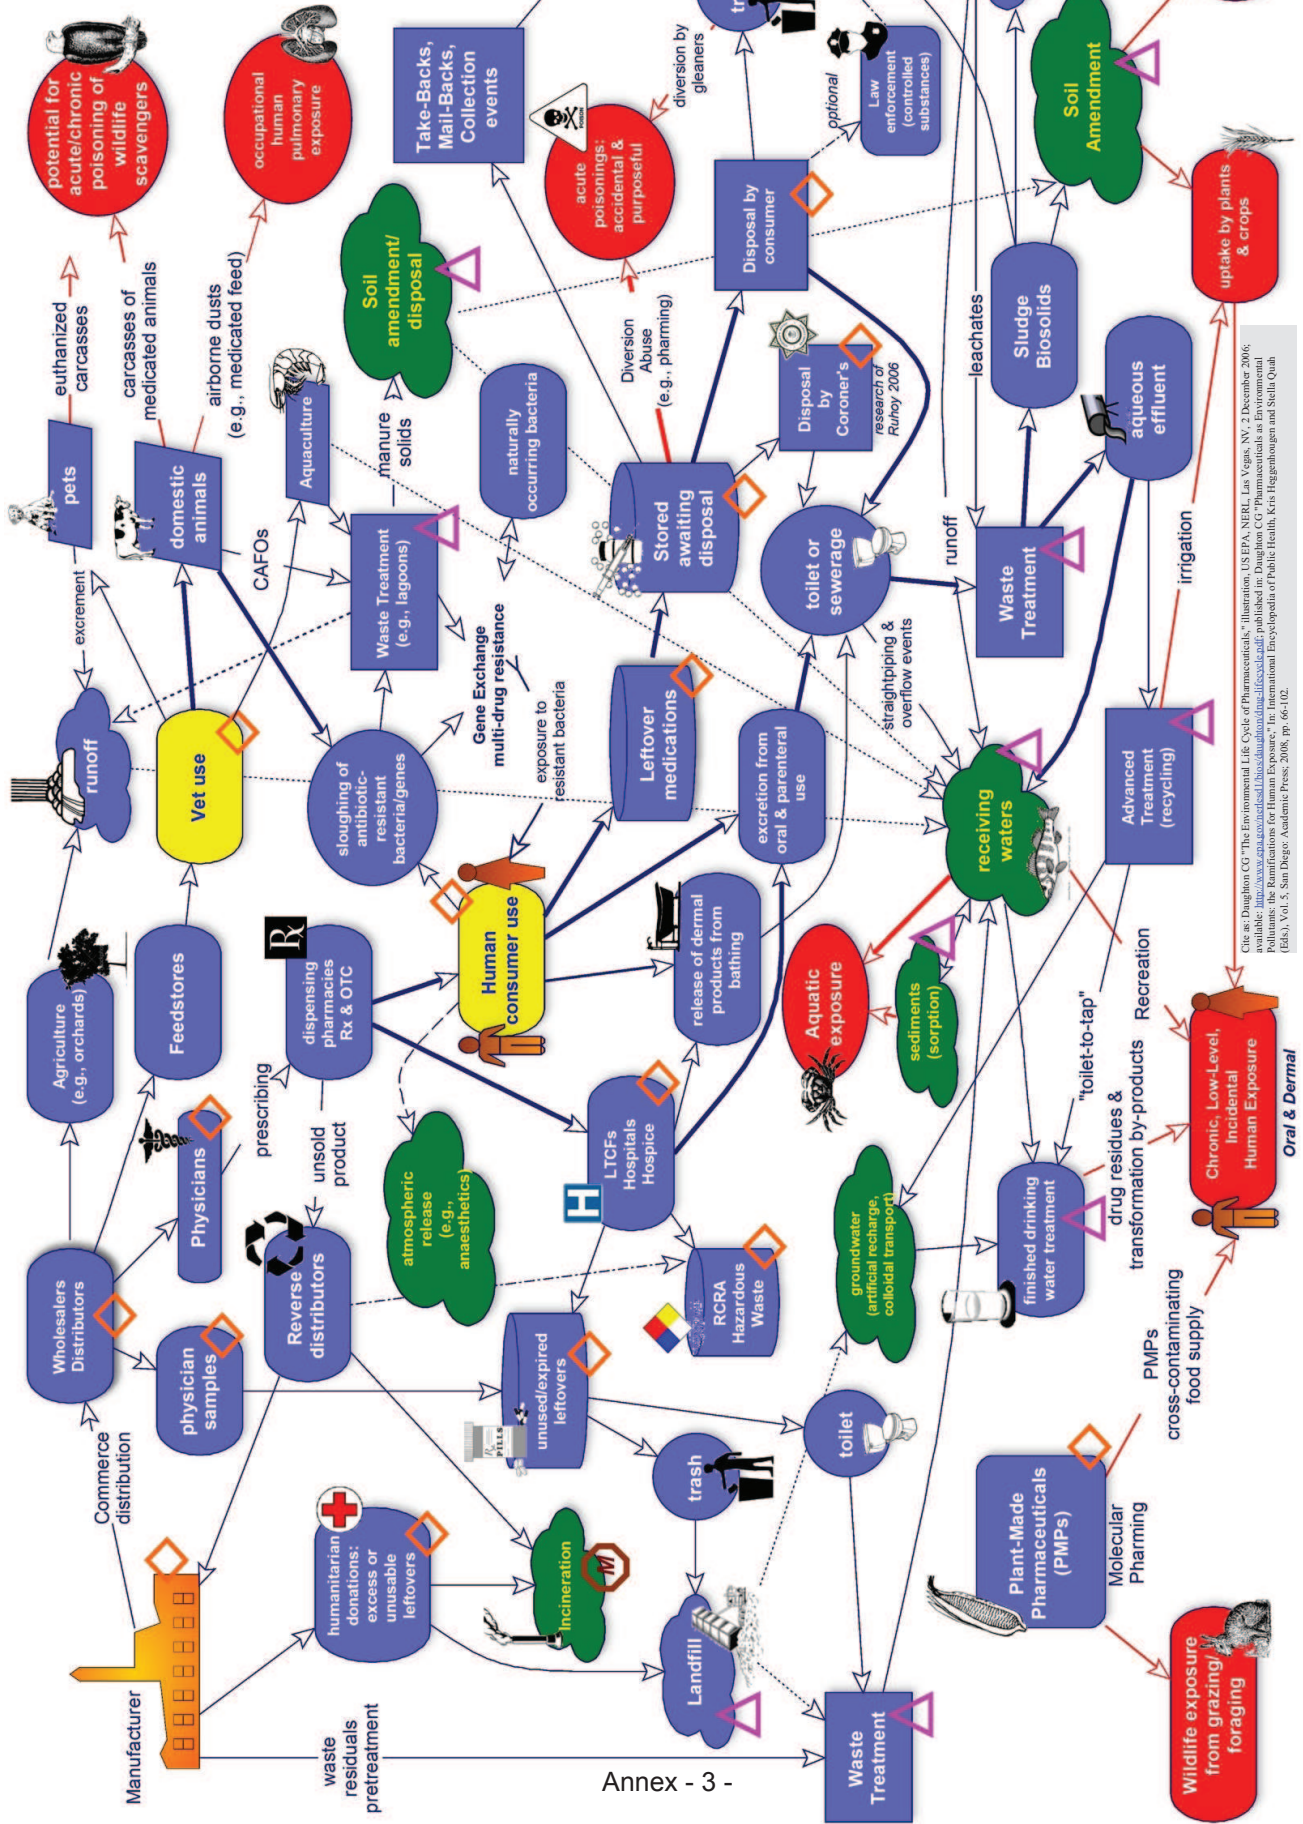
Manufacturer

Commerce distribution

Wholesalers Distributors

physician samples

Physicians

Agriculture (e.g., orchards)

Feedstores

prescribing

unsold product

Reverse distributors

dispensing pharmacies Rx & OTC

Rx

humanitarian donations: excess or unusable leftovers

Incineration

unused/expired leftovers

PILLS

atmospheric release (e.g., anaesthetics)

LTCFs Hospitals Hospice

H

RCRA Hazardous Waste

Human consumer use

release of dermal products from bathing

trash

toilet

Landfill

waste residuals pretreatment

Waste Treatment

groundwater (artificial recharge, colloidal transport)

finished drinking water treatment

Plant-Made Pharmaceuticals (PMPs)

Molecular Pharming

PMPs cross-contaminating food supply

drug residues & transformation by-products

"toilet-to-tap"

Recreation

Chronic, Low-Level, Incidental Human Exposure

Oral & Dermal

Wildlife exposure from grazing/ foraging

Aquatic exposure

sediments (sorption)

receiving waters

Advanced Treatment (recycling)

excretion from oral & parenteral use

Leftover medications

Vet use

runoff

sloughing of antibiotic-resistant bacteria/genes

exposure to resistant bacteria

Gene Exchange multi-drug resistance

domestic animals

pets

excrement

CAFOs

Waste Treatment (e.g., lagoons)

Aquaculture

manure solids

euthanized carcasses

carcasses of medicated animals

airborne dusts (e.g., medicated feed)

potential for acute/chronic poisoning of wildlife scavengers

occupational human pulmonary exposure

Soil amendment/ disposal

naturally occurring bacteria

Stored awaiting disposal

Diversion Abuse (e.g., pharming)

toilet or sewerage

straightpiping & overflow events

runoff

Waste Treatment

Disposal by Coroner's

research of Ruhoy 2006

Take-Backs, Mail-Backs, Collection events

acute poisonings: accidental & purposeful

POISON

diversion by gleaners

Disposal by consumer

optional

Law enforcement (controlled substances)

leachates

Sludge Biosolids

aqueous effluent

irrigation

Soil Amendment

uptake by plants & crops

Cite as: Daughton CG "The Environmental Life Cycle of Pharmaceuticals," illustration, US EPA, NERL, Las Vegas, NV, 2 December 2006; available: http://www.epa.gov/nerlesd1/bios/daughton/drug-lifecycle.pdf; published in: Daughton CG "Pharmaceuticals as Environmental Pollutants: the Ramifications for Human Exposure," In: International Encyclopedia of Public Health, Kris Heggenhougen and Stella Quah (Eds.), Vol. 5, San Diego: Academic Press; 2008, pp. 66-102.

Annex - 3 -